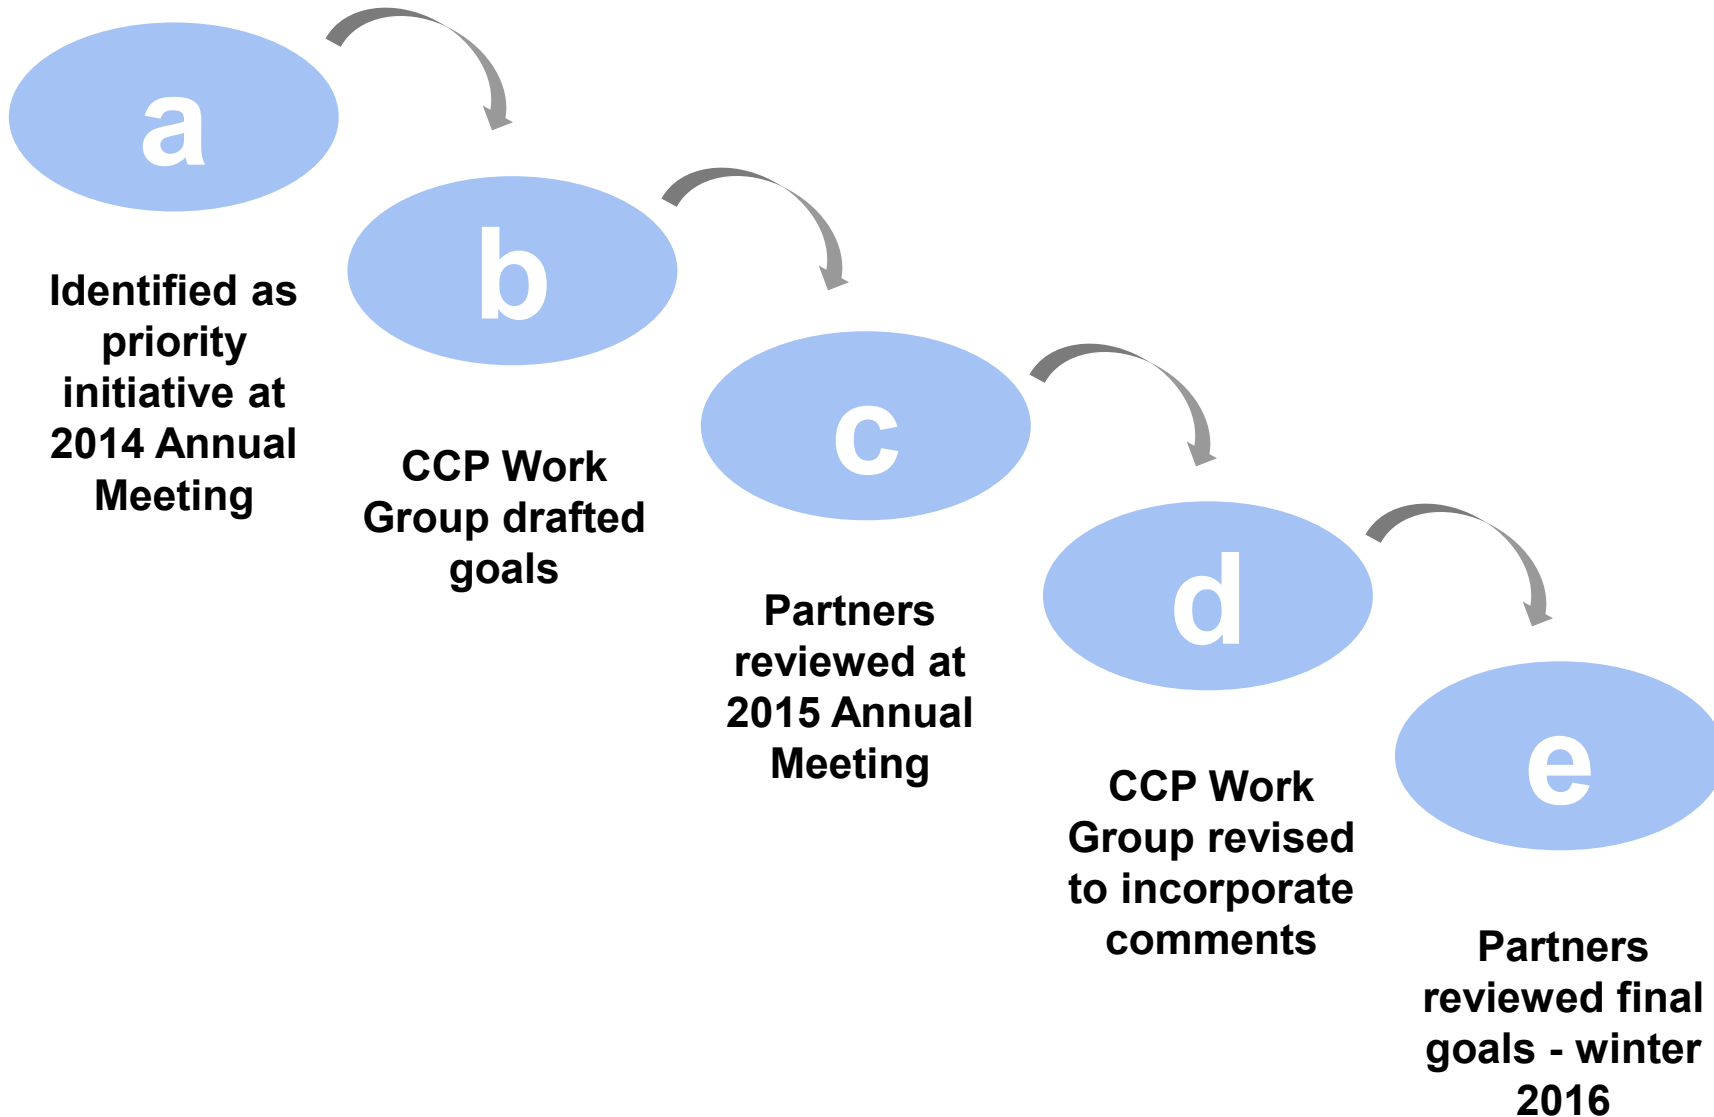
a

Identified as priority initiative at 2014 Annual Meeting

b

CCP Work Group drafted goals

c

Partners reviewed at 2015 Annual Meeting

d

CCP Work Group revised to incorporate comments

e

Partners reviewed final goals - winter 2016